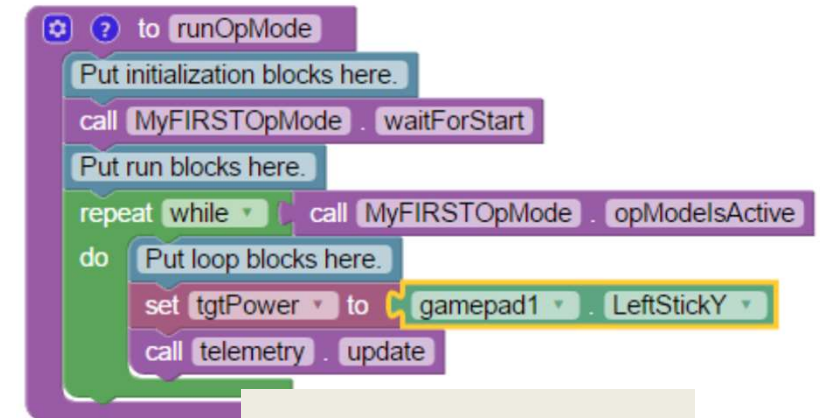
to runOpMode
Put initialization blocks here.
call MyFIRSTOpMode . waitForStart
Put run blocks here.
repeat while call MyFIRSTOpMode . opModeIsActive
do Put loop blocks here.
set tgtPower to gamepad1 . LeftStickY
call telemetry . update